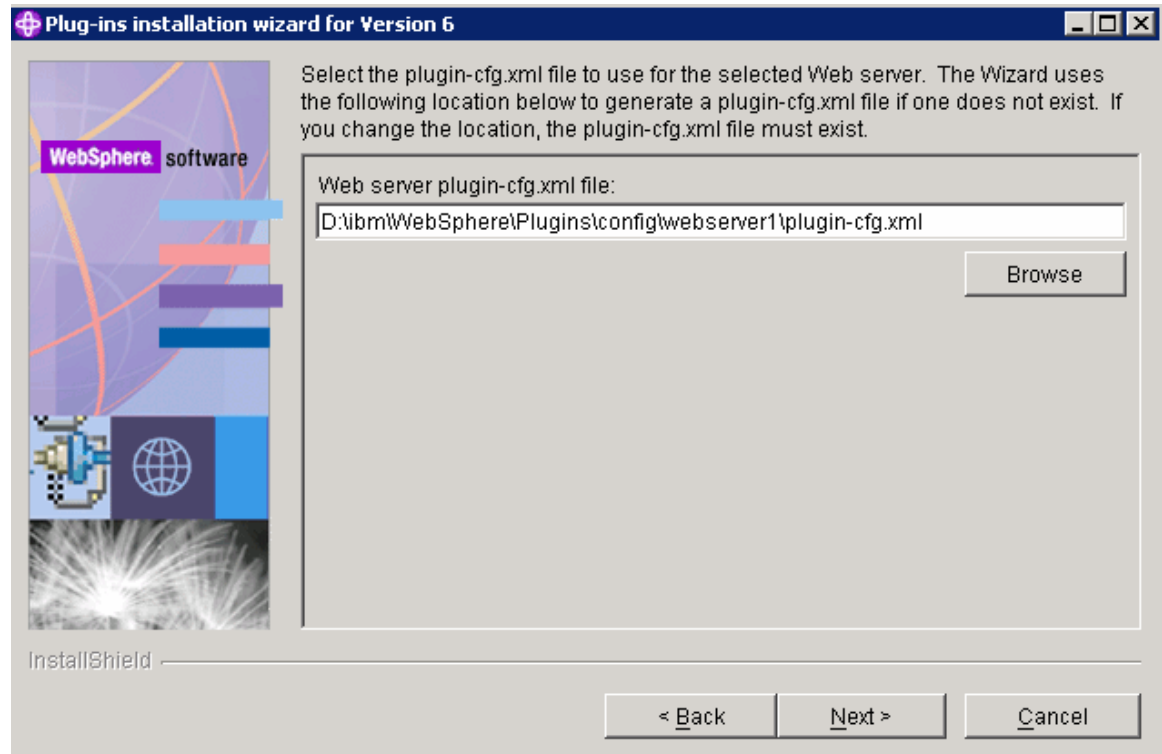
Plug-ins installation wizard for Version 6

WebSphere. software

Select the plugin-cfg.xml file to use for the selected Web server. The Wizard uses the following location below to generate a plugin-cfg.xml file if one does not exist. If you change the location, the plugin-cfg.xml file must exist.

Web server plugin-cfg.xml file:

D:\ibm\WebSphere\Plugins\config\webserver1\plugin-cfg.xml

Browse

InstallShield

< Back

Next >

Cancel